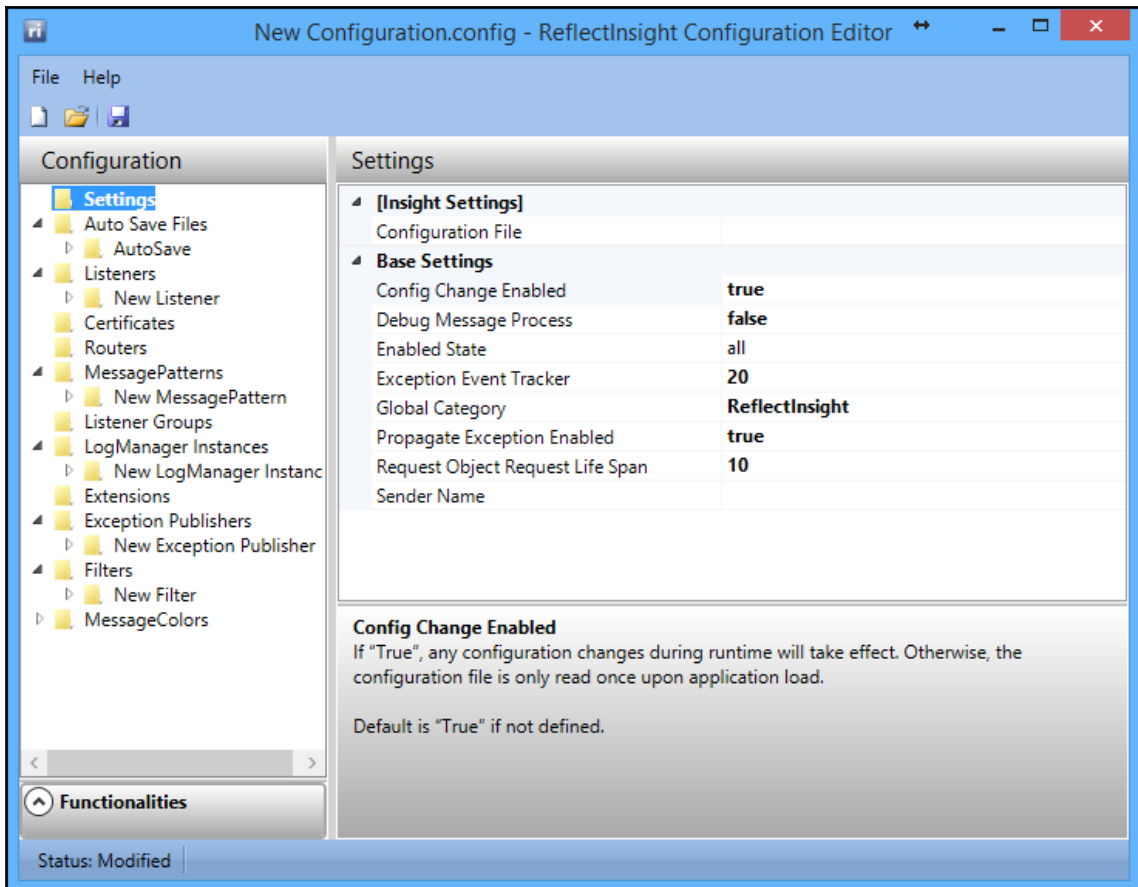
New Configuration.config - ReflectInsight Configuration Editor

File Help

Configuration

Settings
Auto Save Files
AutoSave
Listeners
New Listener
Certificates
Routers
MessagePatterns
New MessagePattern
Listener Groups
LogManager Instances
New LogManager Instanc
Extensions
Exception Publishers
New Exception Publisher
Filters
New Filter
MessageColors

Functionalities

Settings

| [Insight Settings] | |
|---|---|
| Configuration File | |
| **Base Settings** | |
| Config Change Enabled | true |
| Debug Message Process | false |
| Enabled State | all |
| Exception Event Tracker | 20 |
| Global Category | ReflectInsight |
| Propagate Exception Enabled | true |
| Request Object Request Life Span | 10 |
| Sender Name | |

Config Change Enabled
If "True", any configuration changes during runtime will take effect. Otherwise, the configuration file is only read once upon application load.

Default is "True" if not defined.

Status: Modified